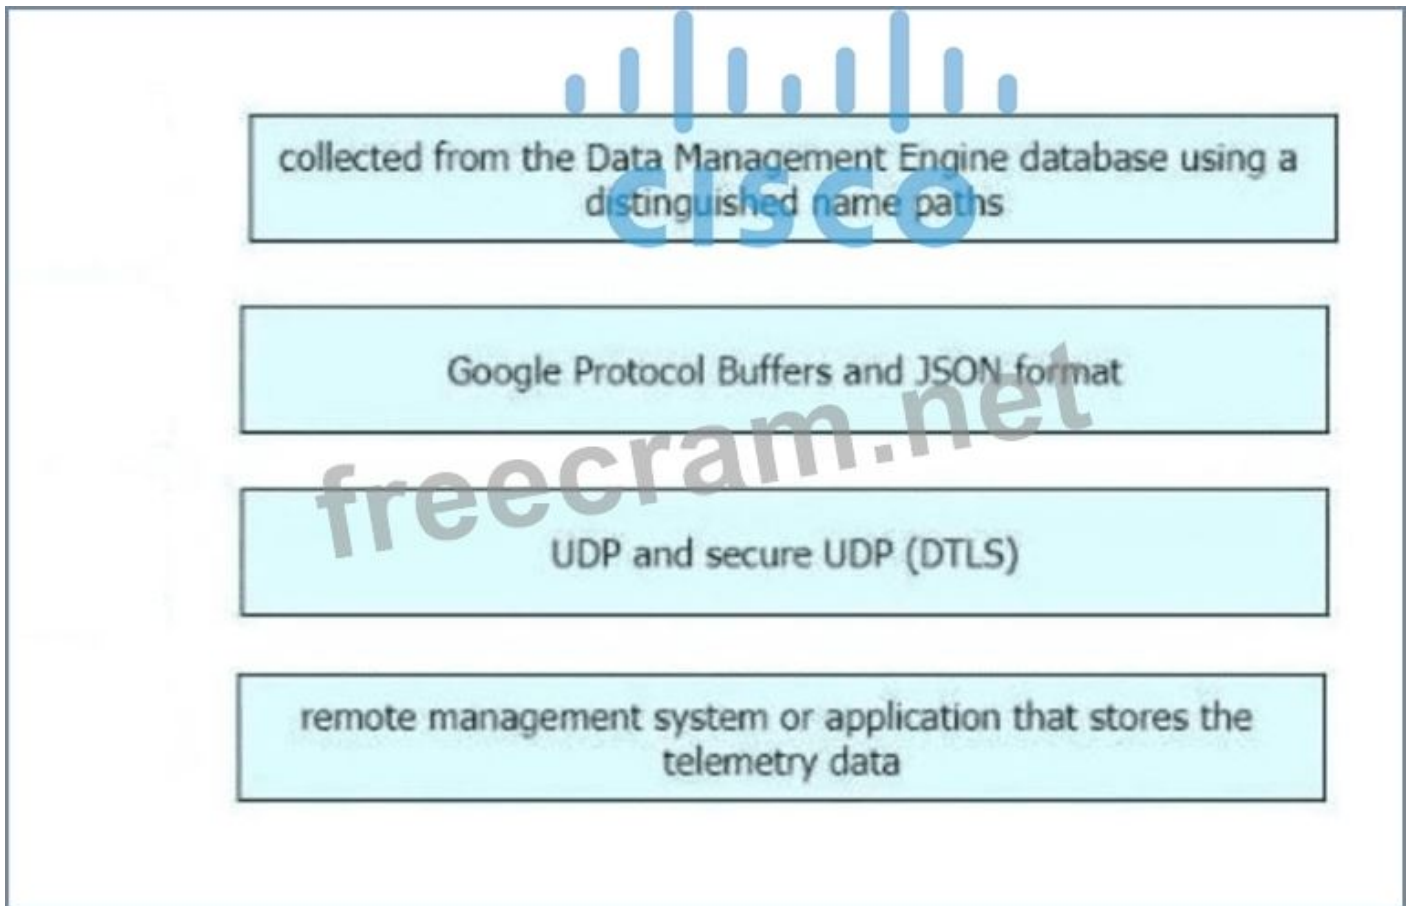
cisco

collected from the Data Management Engine database using a distinguished name paths

Google Protocol Buffers and JSON format

freecram.net

UDP and secure UDP (DTLS)

remote management system or application that stores the telemetry data